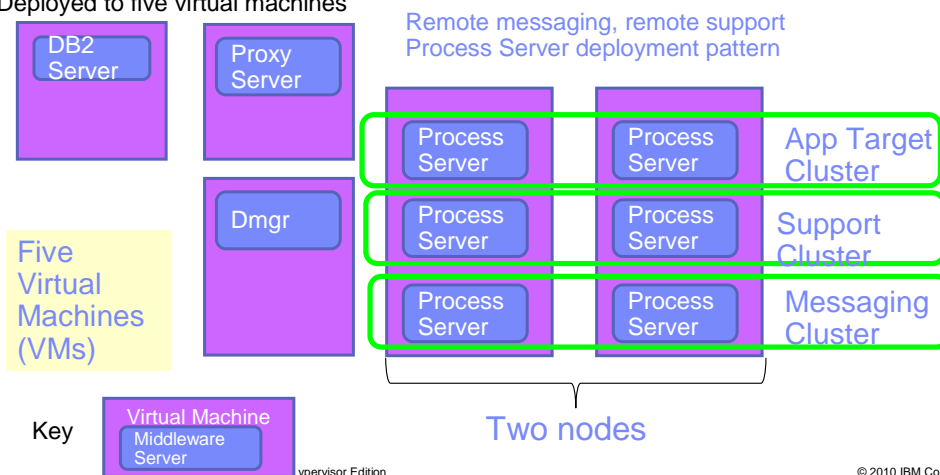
Deployed to five virtual machines

Remote messaging, remote support Process Server deployment pattern

DB2 Server

Proxy Server

Dmgr

Process Server

Process Server

App Target Cluster

Process Server

Process Server

Support Cluster

Process Server

Process Server

Messaging Cluster

Five Virtual Machines (VMs)

Two nodes

Key

Virtual Machine

Middleware Server

ypervisor Edition

© 2010 IBM Co